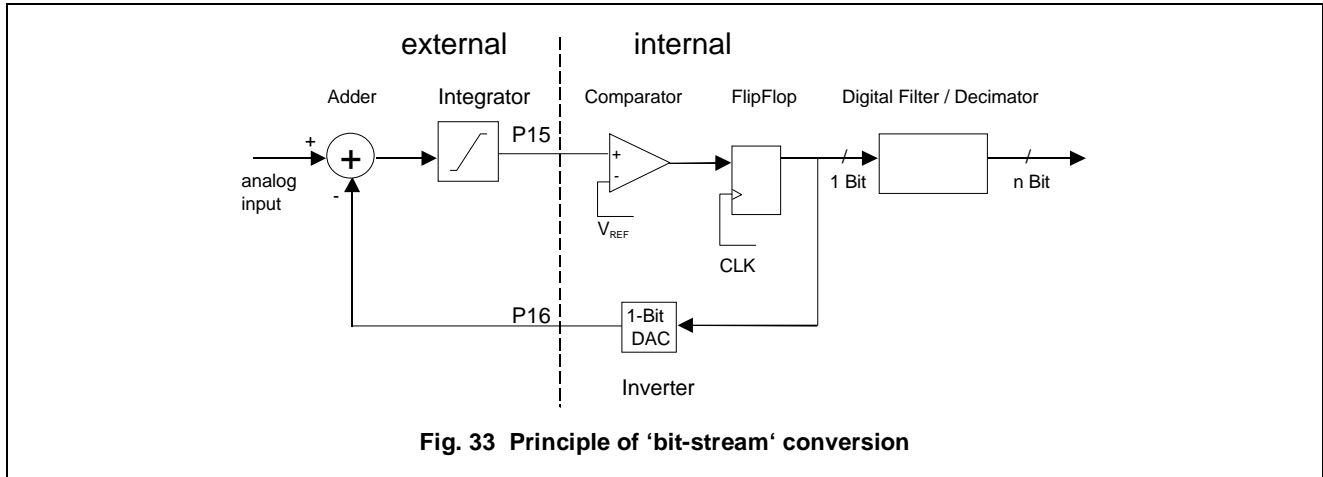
external internal

Adder Integrator Comparator FlipFlop Digital Filter / Decimator

+ + P15 + -

analog input -

$V_{REF}$

1 Bit n Bit

CLK

P16 1-Bit DAC

Inverter

**Fig. 33 Principle of 'bit-stream' conversion**